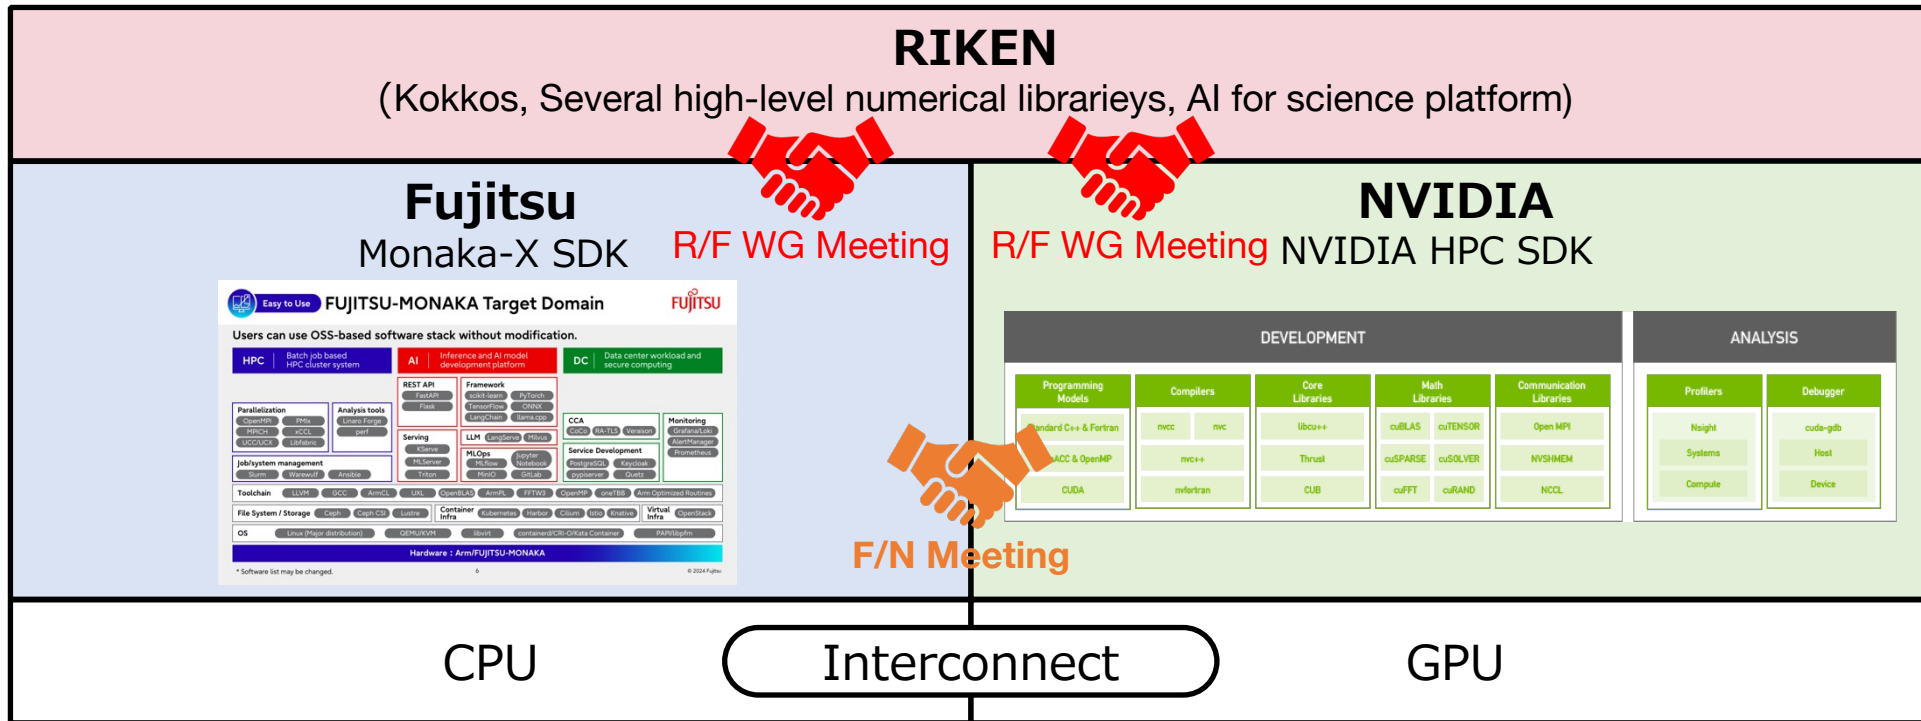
RIKEN
(Kokkos, Several high-level numerical librarieys, AI for science platform)

Fujitsu
Monaka-X SDK

R/F WG Meeting

R/F WG Meeting

NVIDIA
NVIDIA HPC SDK

Easy to Use FUJITSU-MONAKA Target Domain FUJITSU

Users can use OSS-based software stack without modification.

HPC Batch job based HPC cluster system
AI Inference and AI model development platform
DC Data center workload and secure computing

Parallelization OpenMPI PMix MPICH xCCL UCC/UCX Libfabric
Analysis tools Linaro Forge perf
REST API FastAPI Flask
Framework scikit-learn PyTorch TensorFlow ONNX LangChain llama.cpp
CCA CoCo RA-TLS Veraison
Monitoring Grafana/Loki AlertManager Prometheus
Serving KServe MLServer Triton
LLM LangServe Milvus
MLOps MLflow Jupyter Notebook MinIO GitLab
Service Development PostgreSQL Keycloak pypiserver Quetz
Job/system management Slurm Warewulf Ansible
Toolchain LLVM GCC ArmCL UXL OpenBLAS ArmPL FFTW3 OpenMP oneTBB Arm Optimized Routines
File System / Storage Ceph Ceph CSI Lustre
Container Infra Kubernetes Harbor Cilium Istio Knative
Virtual Infra OpenStack
OS Linux (Major distribution) QEMU/KVM libvirt containerd/CRI-O/Kata Container PAPI/libpfm
Hardware : Arm/FUJITSU-MONAKA
* Software list may be changed. 6 © 2024 Fujitsu

DEVELOPMENT
Programming Models
Standard C++ & Fortran
OpenACC & OpenMP
CUDA
Compilers
nvcc nvc
nvc++
nvfortran
Core Libraries
libcu++
Thrust
CUB
Math Libraries
cuBLAS cuTENSOR
cuSPARSE cuSOLVER
cuFFT cuRAND
Communication Libraries
Open MPI
NVSHMEM
NCCL

ANALYSIS
Profilers
Nsight
Systems
Compute
Debugger
cuda-gdb
Host
Device

F/N Meeting

CPU
Interconnect
GPU